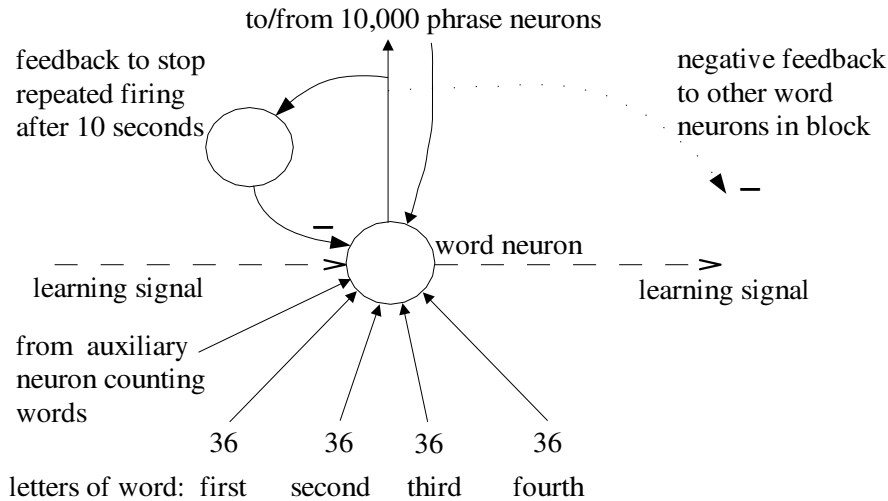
to/from 10,000 phrase neurons

feedback to stop repeated firing after 10 seconds

negative feedback to other word neurons in block

–

–

word neuron

learning signal

learning signal

from auxiliary neuron counting words

36 36 36 36

letters of word: first second third fourth